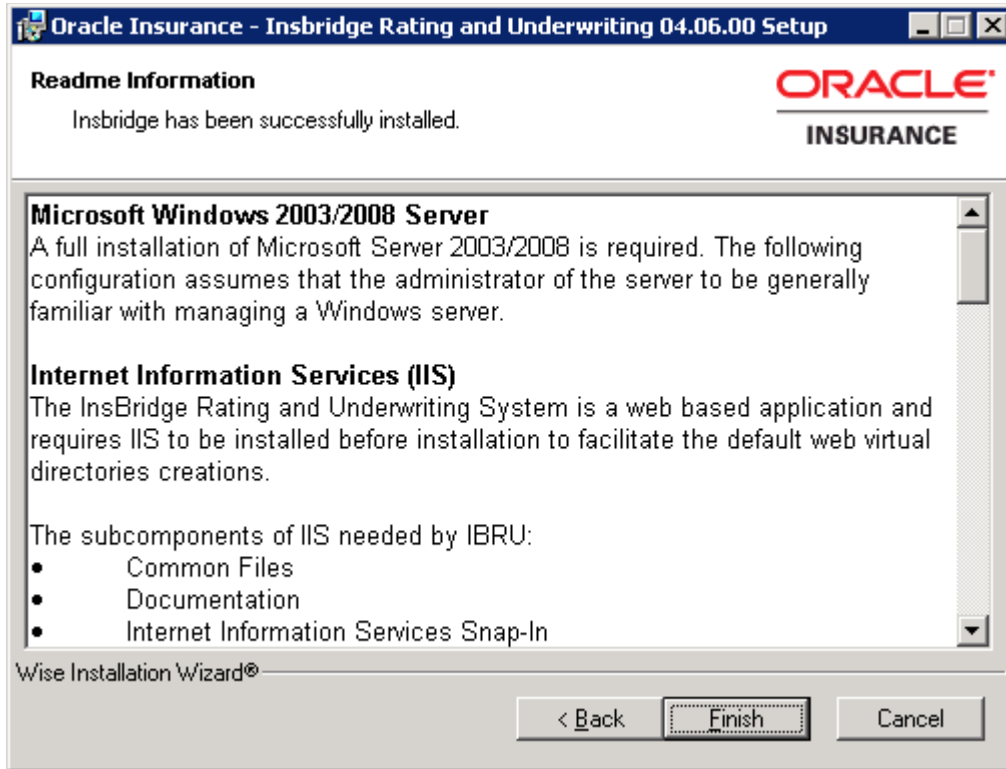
Oracle Insurance - Insbridge Rating and Underwriting 04.06.00 Setup

Readme Information

Insbridge has been successfully installed.

ORACLE
INSURANCE

Microsoft Windows 2003/2008 Server
A full installation of Microsoft Server 2003/2008 is required. The following configuration assumes that the administrator of the server to be generally familiar with managing a Windows server.

Internet Information Services (IIS)
The InsBridge Rating and Underwriting System is a web based application and requires IIS to be installed before installation to facilitate the default web virtual directories creations.

The subcomponents of IIS needed by IBRU:
• Common Files
• Documentation
• Internet Information Services Snap-In

Wise Installation Wizard®

< Back
Finish
Cancel